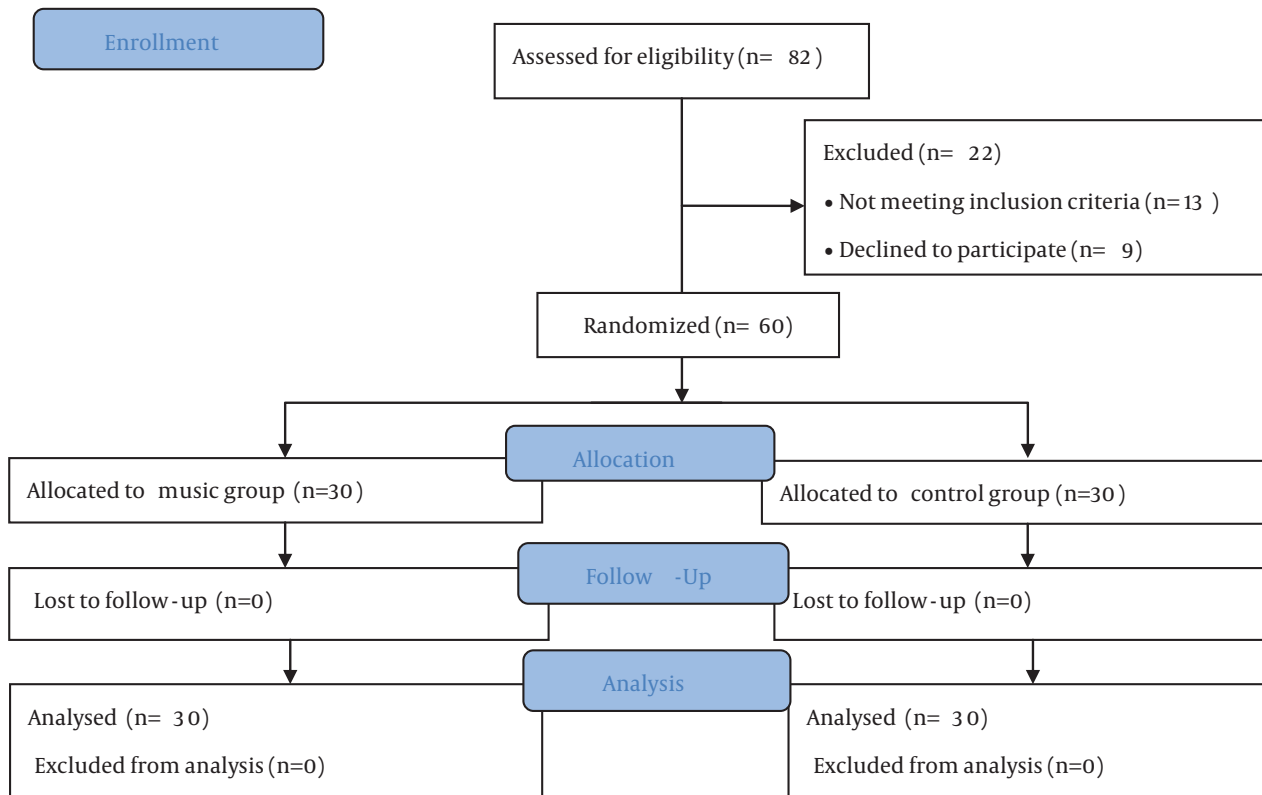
Enrollment

Assessed for eligibility (n= 82)

Excluded (n= 22)

• Not meeting inclusion criteria (n=13)

• Declined to participate (n= 9)

Randomized (n= 60)

Allocation

Allocated to music group (n=30)

Allocated to control group (n=30)

Follow -Up

Lost to follow-up (n=0)

Lost to follow-up (n=0)

Analysis

Analysed (n= 30)

Excluded from analysis (n=0)

Analysed (n= 30)

Excluded from analysis (n=0)